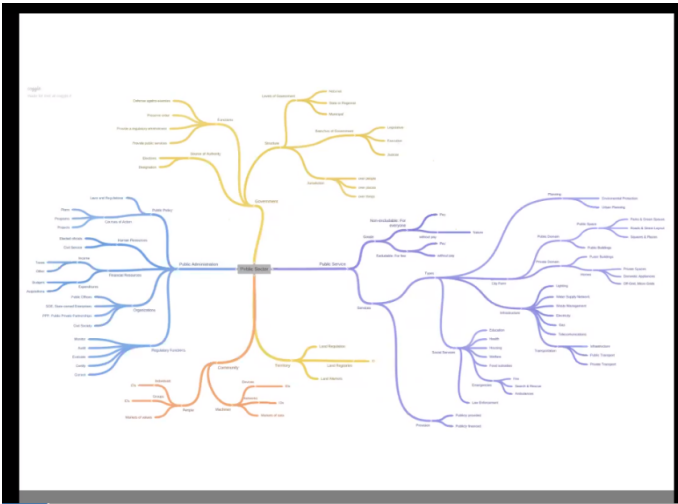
Public Sector

Government

Functions
Defense against enemies
Preserve order
Provide and regulate infrastructure
Provide public services

Source of Authority
Elections
Designation

Structure
Levels of Government
National
State or Regional
Municipal
Branches of Government
Legislative
Executive
Judicial
Jurisdiction
Law-makers
Law-makers
Law-makers

Public Administration
Public Policy
Laws and Regulations
Plans
Programs
Projects
Concept of Action
Human Resources
Elected officials
Civil Service
Financial Resources
Income
Taxes
Other
Budgets
Expenditures
Appropriations
Organizations
Public Offices
SOE: State-owned Enterprises
PPP: Public Private Partnerships
Civil Society
Regulatory Functions
Monitors
Audit
Evaluate
Certify
Control

Public Service
Scope
Non-excludable: For everyone
Yes
without rivalry
Nature
Excludable: For few
Yes
without rivalry
Services
Form
City Form
Planning
Environmental Protection
Urban Planning
Public Space
Parks & Green Spaces
Streets & Urban Layout
Squares & Places
Public Domain
Public Buildings
Private Domain
Public Buildings
Homes
Private Spaces
Domestic Appliances
Off-Grid Micro Grids
Infrastructure
Lighting
Water Supply Networks
Waste Management
Electricity
Gas
Telecommunications
Transportation
Infrastructure
Public Transport
Private Transport
Social Services
Education
Health
Housing
Welfare
Food subsidies
Emergencies
Fire
Search & Rescue
Ambulance
Law Enforcement
Provision
Publicly provided
Publicly financed

Territory
Land Regulation
Land Regulation
Land Distribution

Community
People
Individuals
Groups
Number of people
Machines
Devices
Number of use